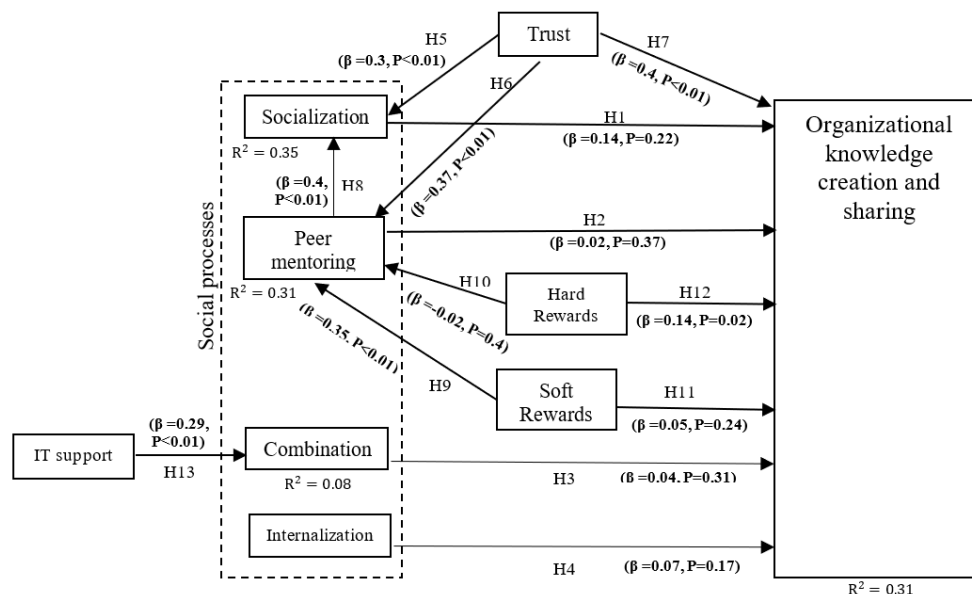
Trust

H5
(β =0.3, P<0.01)

H6

H7
(β =0.4, P<0.01)

Socialization

$R^2$ = 0.35

H1
(β =0.14, P=0.22)

Organizational knowledge creation and sharing

(β =0.4, P<0.01)

H8

(β =0.37, P<0.01)

Social processes

Peer mentoring

$R^2$ = 0.31

H2
(β =0.02, P=0.37)

H10

Hard Rewards

H12
(β =0.14, P=0.02)

(β =-0.02, P=0.4)

(β =0.35, P<0.01)

H9

Soft Rewards

H11
(β =0.05, P=0.24)

IT support

(β =0.29, P<0.01)

H13

Combination

$R^2$ = 0.08

H3
(β =0.04, P=0.31)

Internalization

H4
(β =0.07, P=0.17)

$R^2$ = 0.31